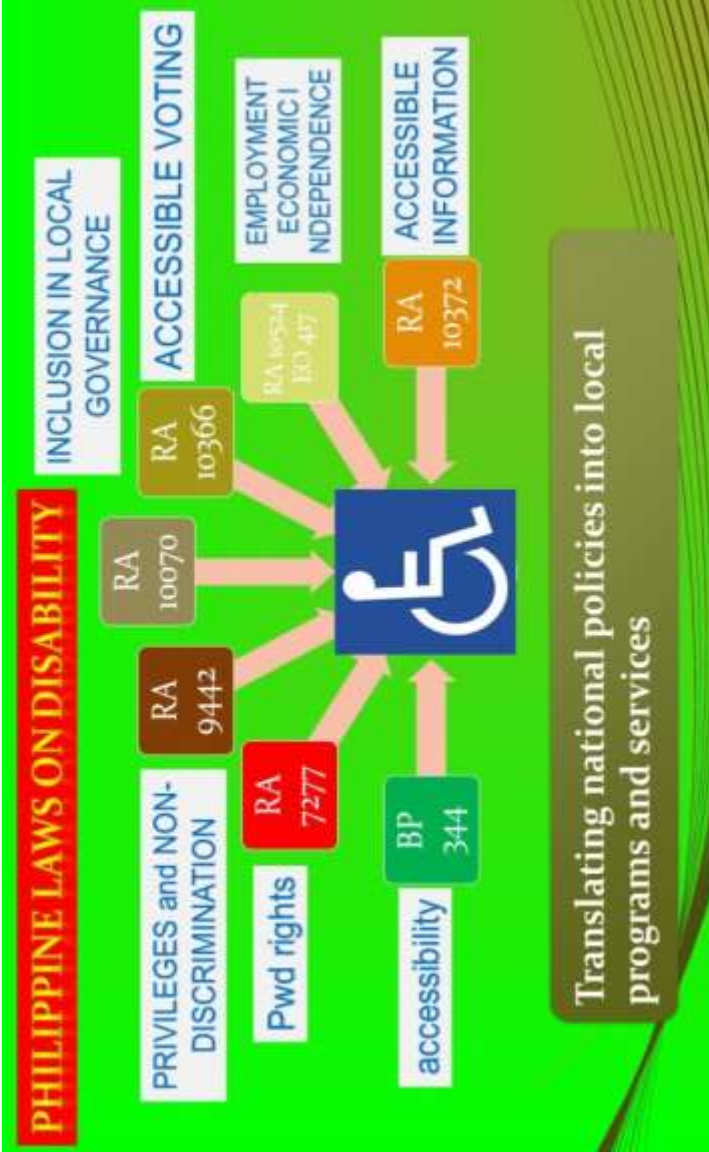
PHILIPPINE LAWS ON DISABILITY

INCLUSION IN LOCAL GOVERNANCE

ACCESSIBLE VOTING

EMPLOYMENT ECONOMIC I NDEPENDENCE

ACCESSIBLE INFORMATION

PRIVILEGES and NON-DISCRIMINATION

Pwd rights

accessibility

RA 9442

RA 10070

RA 10366

RA 10524 EO 417

RA 10372

RA 7277

BP 344

Translating national policies into local programs and services